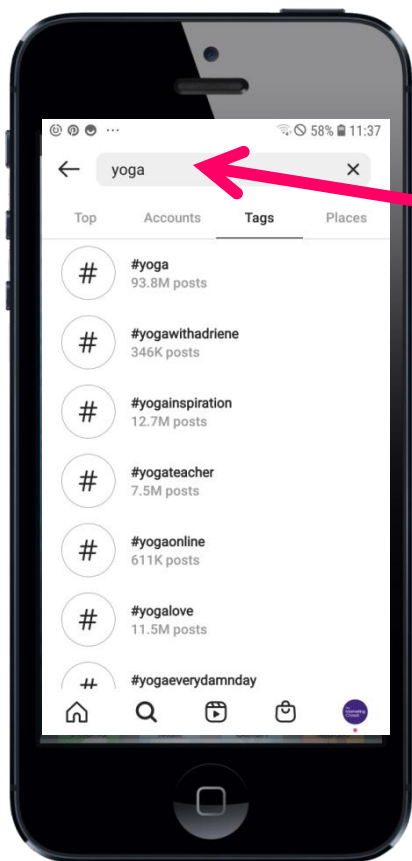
58% 11:37

yoga

Top
Accounts
Tags
Places

#
#yoga
93.8M posts

#
#yogawithadriene
346K posts

#
#yogainspiration
12.7M posts

#
#yogateacher
7.5M posts

#
#yogaonline
611K posts

#
#yogalove
11.5M posts

#
#yogaeverydamnday